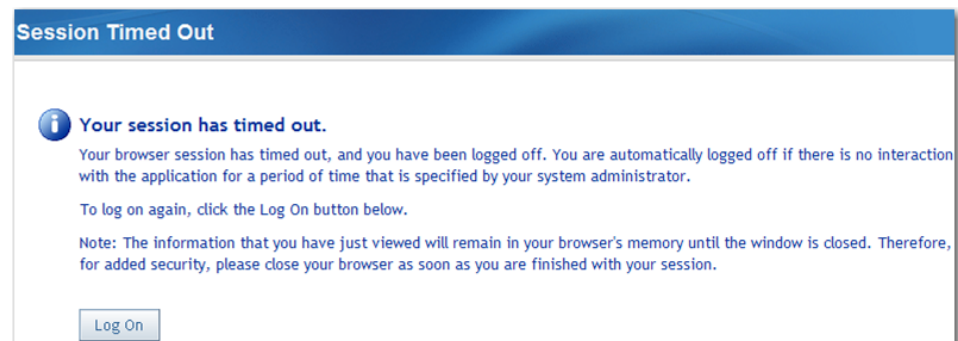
Session Timed Out

Your session has timed out.

Your browser session has timed out, and you have been logged off. You are automatically logged off if there is no interaction with the application for a period of time that is specified by your system administrator.

To log on again, click the Log On button below.

Note: The information that you have just viewed will remain in your browser's memory until the window is closed. Therefore, for added security, please close your browser as soon as you are finished with your session.

Log On